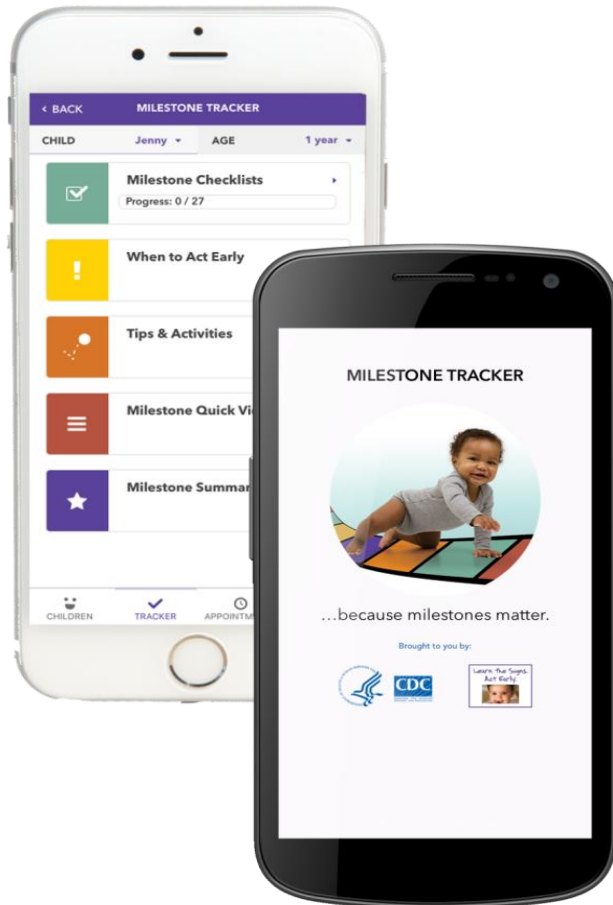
< BACK MILESTONE TRACKER

CHILD Jenny ▾ AGE 1 year ▾

Milestone Checklists

Progress: 0 / 27

When to Act Early

Tips & Activities

Milestone Quick Vi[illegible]

Milestone Summar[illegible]

CHILDREN TRACKER APPOINTM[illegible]

MILESTONE TRACKER

...because milestones matter.

Brought to you by:

CDC

Learn the Signs. Act Early.